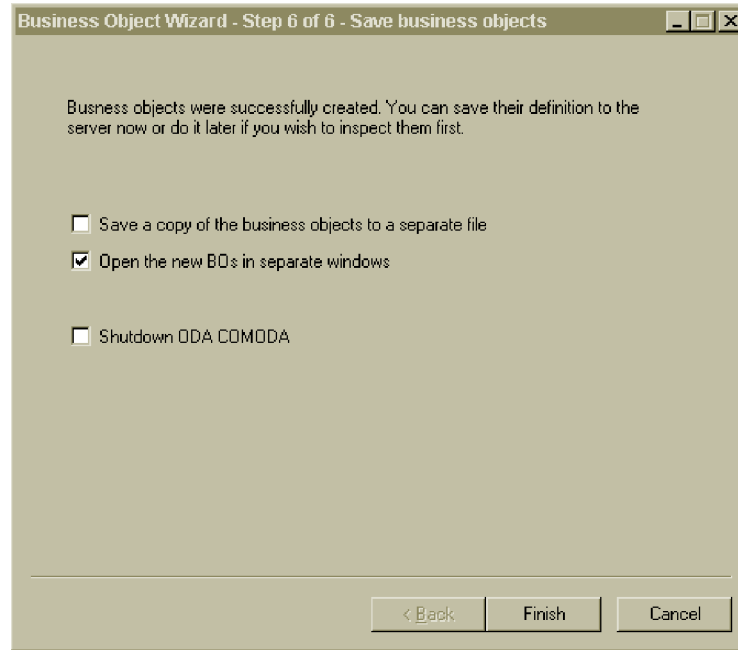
Business Object Wizard - Step 6 of 6 - Save business objects

Busness objects were successfully created. You can save their definition to the server now or do it later if you wish to inspect them first.

Save a copy of the business objects to a separate file

Open the new BOs in separate windows

Shutdown ODA COMODA

< Back

Finish

Cancel